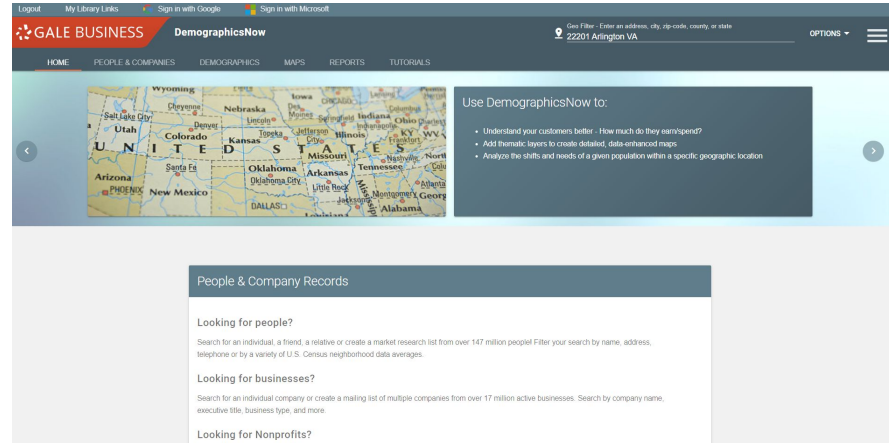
Logout My Library Links Sign in with Google Sign in with Microsoft

GALE BUSINESS DemographicsNow

Geo Filter - Enter an address, city, zip-code, county, or state
22201 Arlington VA

OPTIONS

HOME PEOPLE & COMPANIES DEMOGRAPHICS MAPS REPORTS TUTORIALS

Wyoming Iowa Nebraska Cheyenne Lincoln Salt Lake City Denver Utah Colorado Kansas Topeka Jefferson City Illinois Indiana Ohio UNITED STATES Missouri Kentucky Nashville Tennessee Arizona Santa Fe Oklahoma Oklahoma City Arkansas Little Rock PHOENIX New Mexico DALLAS Jackson Alabama Atlanta

Use DemographicsNow to:

• Understand your customers better - How much do they earn/spend?
• Add thematic layers to create detailed, data-enhanced maps
• Analyze the shifts and needs of a given population within a specific geographic location

People & Company Records

Looking for people?

Search for an individual, a friend, a relative or create a market research list from over 147 million people! Filter your search by name, address, telephone or by a variety of U.S. Census neighborhood data averages.

Looking for businesses?

Search for an individual company or create a mailing list of multiple companies from over 17 million active businesses. Search by company name, executive title, business type, and more.

Looking for Nonprofits?